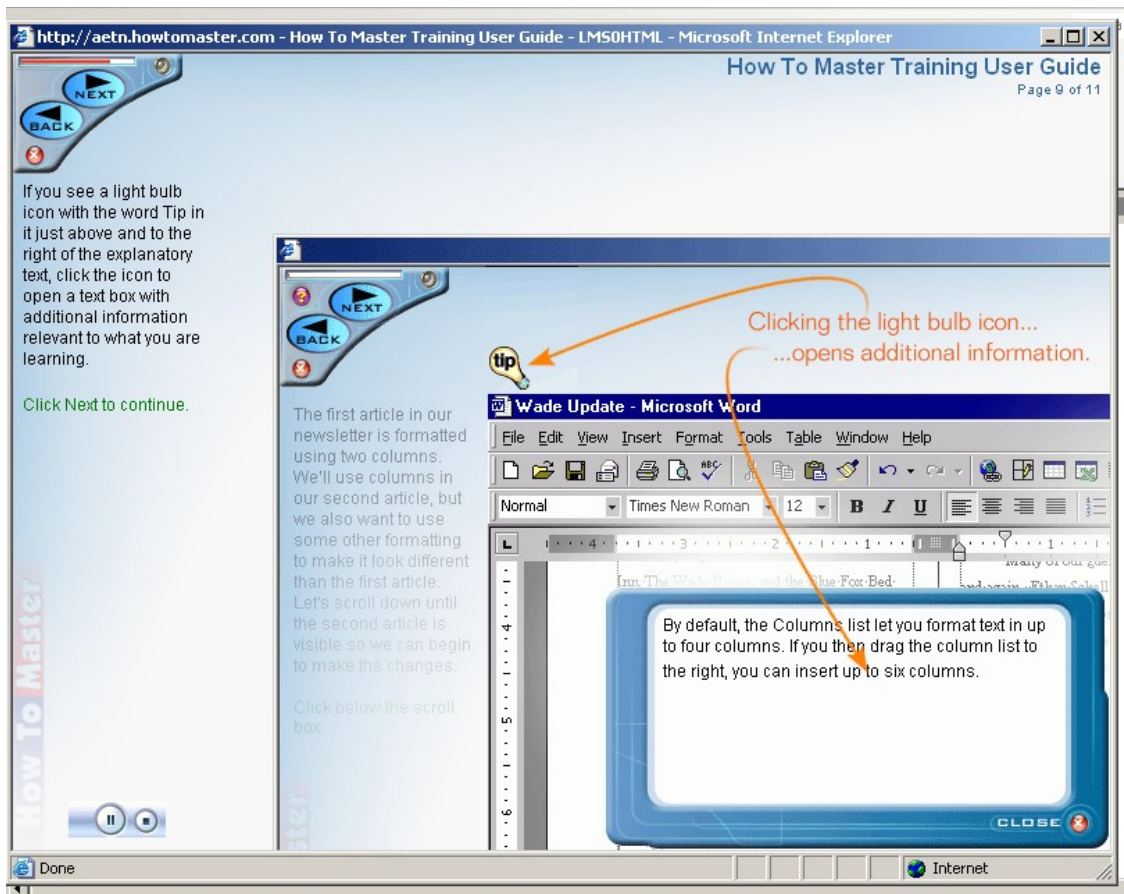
http://aetn.howtomaster.com - How To Master Training User Guide - LMS0HTML - Microsoft Internet Explorer

NEXT
BACK

How To Master Training User Guide
Page 9 of 11

If you see a light bulb icon with the word Tip in it just above and to the right of the explanatory text, click the icon to open a text box with additional information relevant to what you are learning.

Click Next to continue.

NEXT
BACK

tip

Clicking the light bulb icon...
...opens additional information.

The first article in our newsletter is formatted using two columns. We'll use columns in our second article, but we also want to use some other formatting to make it look different than the first article. Let's scroll down until the second article is visible so we can begin to make the changes.

Click below the scroll box.

Wade Update - Microsoft Word
File Edit View Insert Format Tools Table Window Help
Normal Times New Roman 12 B I U

Inn, The Wade House, and the Blue Fox Bed
Many of our gue
and again...Ethyr Sokoll

By default, the Columns list let you format text in up to four columns. If you then drag the column list to the right, you can insert up to six columns.

CLOSE

How To Master

Done
Internet